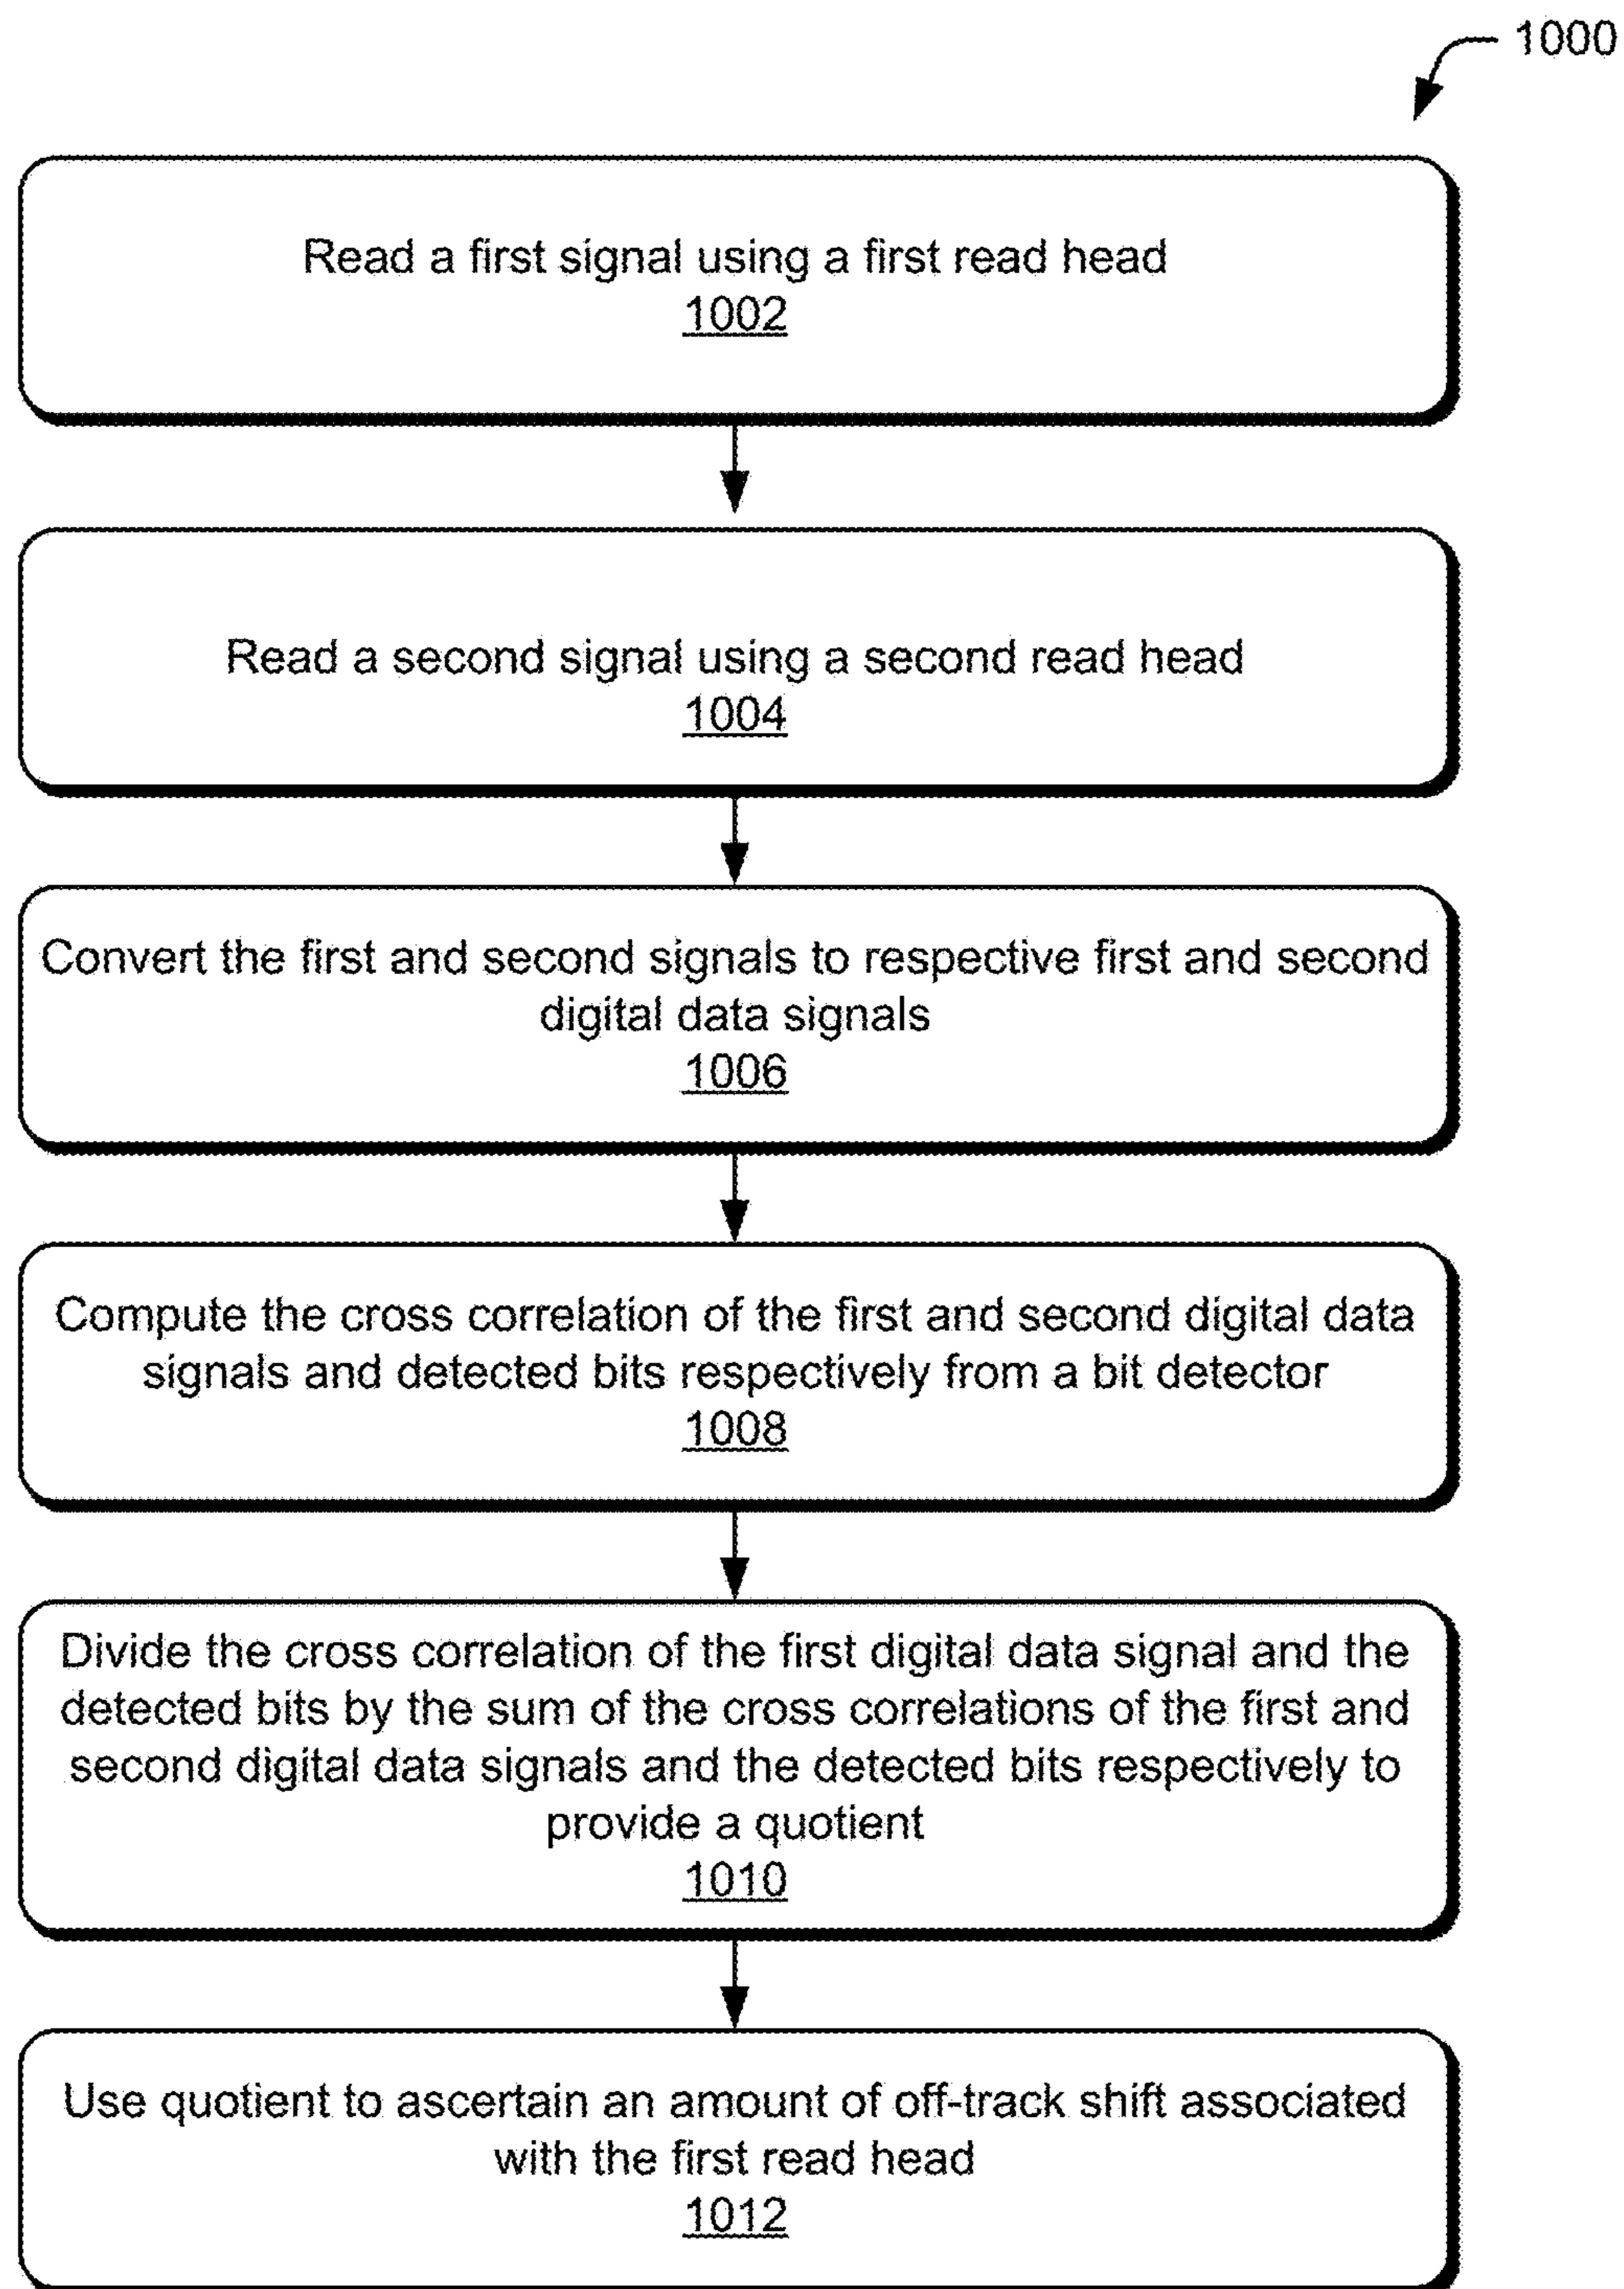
1000

Read a first signal using a first read head
1002

Read a second signal using a second read head
1004

Convert the first and second signals to respective first and second digital data signals
1006

Compute the cross correlation of the first and second digital data signals and detected bits respectively from a bit detector
1008

Divide the cross correlation of the first digital data signal and the detected bits by the sum of the cross correlations of the first and second digital data signals and the detected bits respectively to provide a quotient
1010

Use quotient to ascertain an amount of off-track shift associated with the first read head
1012